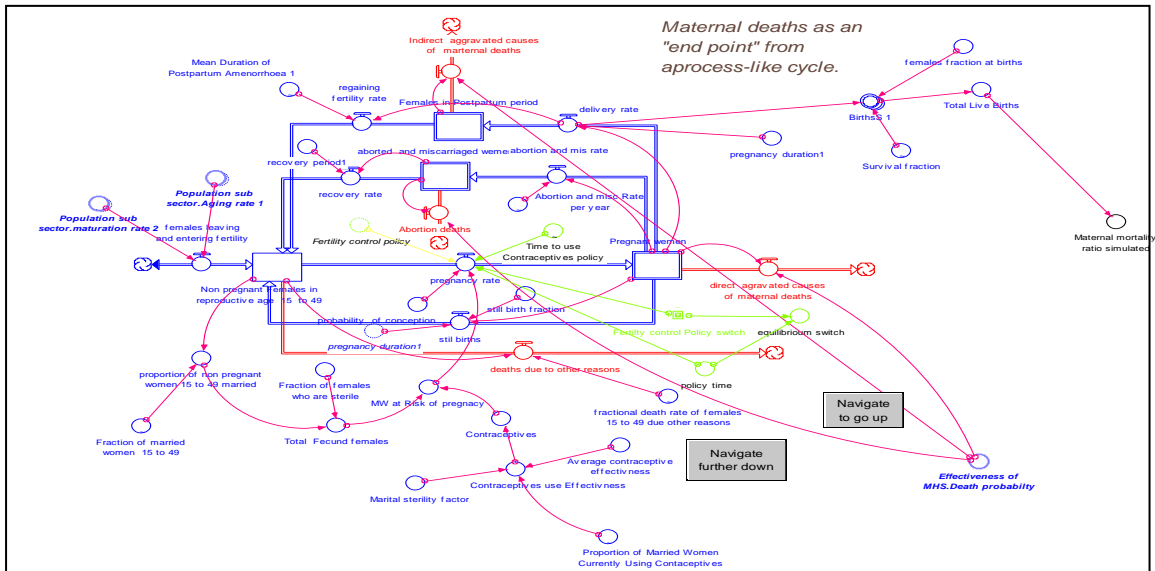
Maternal deaths as an "end point" from aprocess-like cycle.

Indirect aggravated causes of marternal deaths

Mean Duration of Postpartum Amenorrhoea 1

regaining fertility rate

Females in Postpartum period

delivery rate

females fraction at births

Births 1

Total Live Births

Survival fraction

pregnancy duration1

aborted and miscarriaged weme

abortion and mis rate

recovery period1

recovery rate

Abortion and misc Rate per year

Population sub sector.Aging rate 1

Population sub sector.maturation rate 2

females leaving and entering fertility

Abortion deaths

Fertility control policy

Time to use Contraceptives policy

Pregnant women

Maternal mortality ratio simulated

direct agravated causes of maternal deaths

Non pregnant females in reproductive age 15 to 49

pregnancy rate

still birth fraction

probability of conception

stil births

Fertility control Policy switch

equilibrium switch

pregnancy duration1

deaths due to other reasons

policy time

proportion of non pregnant women 15 to 49 married

Fraction of females who are sterile

MW at Risk of pregnacy

fractional death rate of females 15 to 49 due other reasons

Navigate to go up

Fraction of married women 15 to 49

Total Fecund females

Contraceptives

Navigate further down

Average contraceptive effectivness

Contraceptives use Effectivness

Marital sterility factor

Effectiveness of MHS.Death probabilty

Proportion of Married Women Currently Using Contaceptives